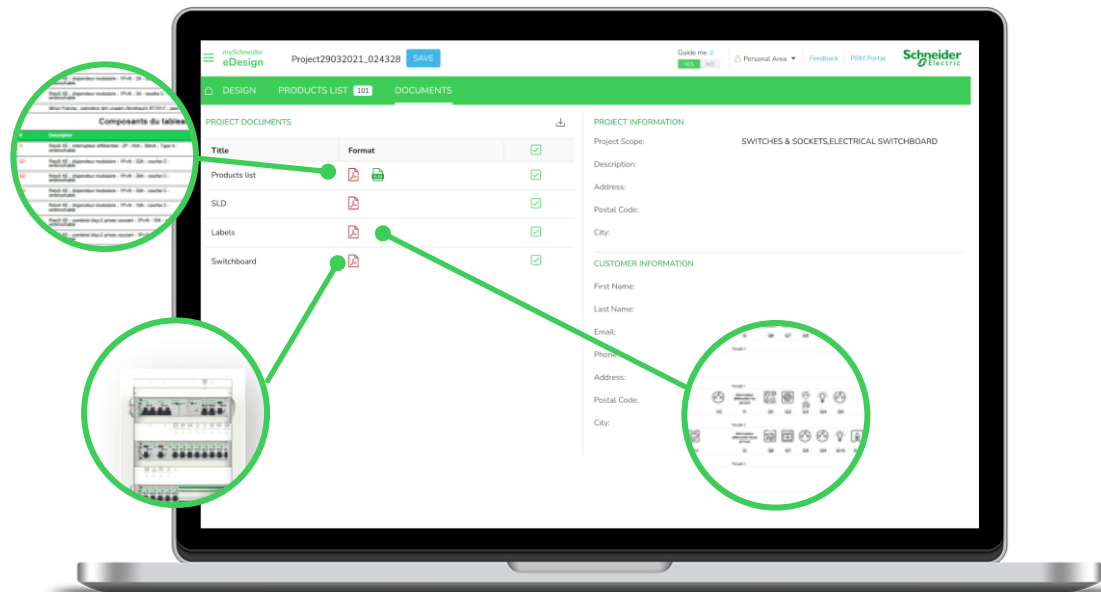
mySchneider eDesign

Project29032021_024328

SAVE

Guide me

YES NO

Personal Area

Feedback

PRM Portal

Schneider Electric

DESIGN

PRODUCTS LIST 101

DOCUMENTS

PROJECT DOCUMENTS

| Title | Format |
|---|---|
| Products list | |
| SLD | |
| Labels | |
| Switchboard | |

PROJECT INFORMATION

Project Scope: SWITCHES & SOCKETS,ELECTRICAL SWITCHBOARD

Description:

Address:

Postal Code:

City:

CUSTOMER INFORMATION

First Name:

Last Name:

Email:

Phone:

Address:

Postal Code:

City:

Composants du tablea